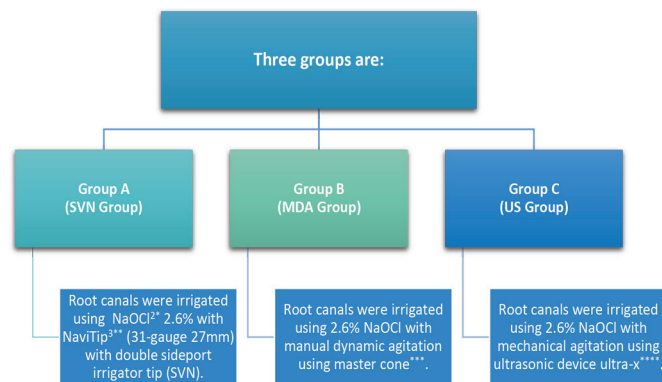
Three groups are:

Group A
(SVN Group)

Group B
(MDA Group)

Group C
(US Group)

Root canals were irrigated using NaOCl$^{2*}$ 2.6% with NaviTip$^{3**}$ (31-gauge 27mm) with double sideport irrigator tip (SVN).

Root canals were irrigated using 2.6% NaOCl with manual dynamic agitation using master cone$^{***}$.

Root canals were irrigated using 2.6% NaOCl with mechanical agitation using ultrasonic device ultra-x$^{****}$.